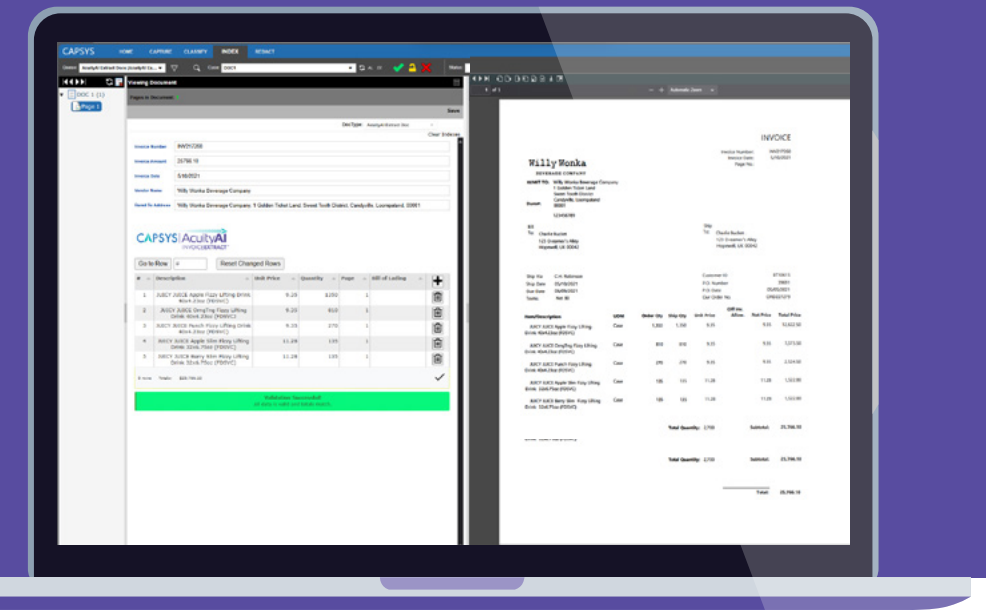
CAPSYS HOME CAPTURE CLASSIFY INDEX REDACT

Viewing Document

DOC 1 (1)
Page 1

Invoice Number INV01208
Invoice Amount 25766.10
Invoice Date 5/10/2021
Vendor Name Willy Wonka Beverage Company
Remit To Address Willy Wonka Beverage Company, 1 Golden Ticket Land, Sweet Tooth District, Candyville, Loompaland, 00001

CAPSYS AcuityAI INVOICEXTRACT

Go to Row
Reset Changed Rows

| # | Description | Unit Price | Quantity | Page | Bill of Lading |
|---|---|---|---|---|---|
| 1 | JUICY JUICE Apple Fizzy Lifting Drink 40x4.25oz (FDSVC) | 9.35 | 1,350 | 1 | |
| 2 | JUICY JUICE DrnqTng Fizzy Lifting Drink 40x4.25oz (FDSVC) | 9.35 | 810 | 1 | |
| 3 | JUICY JUICE Punch Fizzy Lifting Drink 40x4.25oz (FDSVC) | 9.35 | 270 | 1 | |
| 4 | JUICY JUICE Apple Slim Fizzy Lifting Drink 32x6.75oz (FDSVC) | 11.28 | 135 | 1 | |
| 5 | JUICY JUICE Berry Slim Fizzy Lifting Drink 32x6.75oz (FDSVC) | 11.28 | 135 | 1 | |

Validation Successful

INVOICE

Willy Wonka
BEVERAGE COMPANY

Charlie Bucket
123 Dreamer's Way

Total Quantity: 2,700 Subtotal: 25,766.10
Total Quantity: 2,700 Subtotal: 25,766.10
Total: 25,766.10